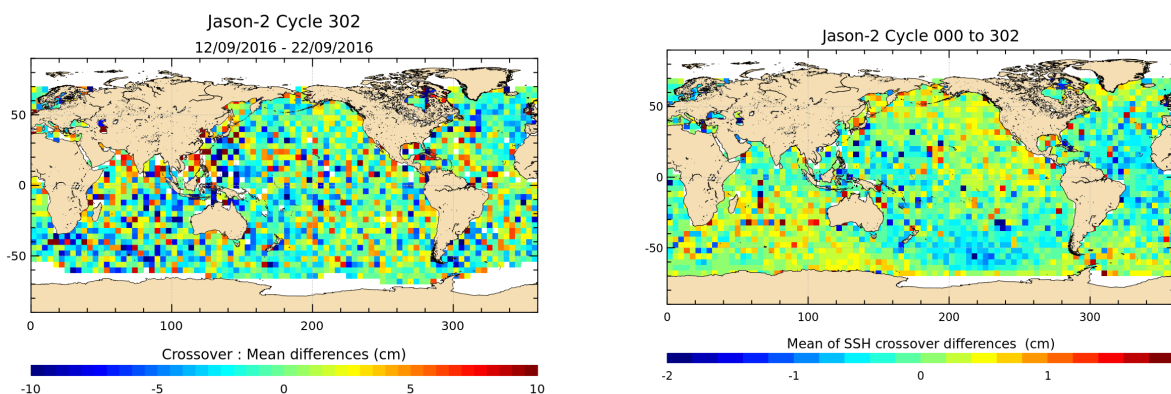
Jason-2 Cycle 302
12/09/2016 - 22/09/2016

50
0
-50

0 100 200 300

Crossover : Mean differences (cm)

-10 -5 0 5 10

Jason-2 Cycle 000 to 302

50
0
-50

0 100 200 300

Mean of SSH crossover differences (cm)

-2 -1 0 1